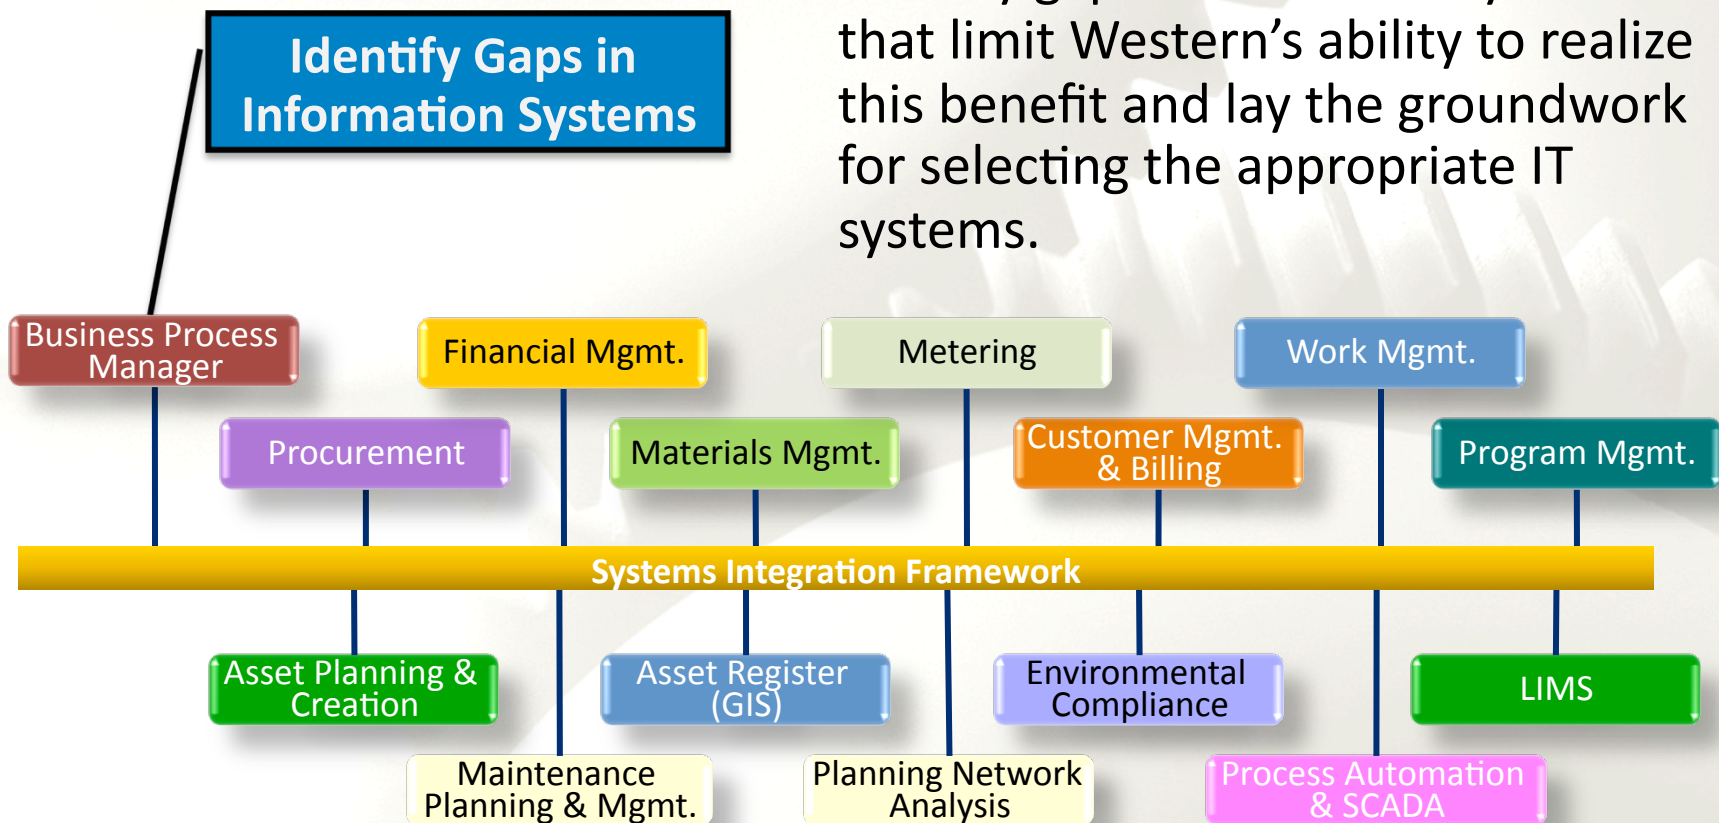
Identify Gaps in Information Systems

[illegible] that limit Western's ability to realize this benefit and lay the groundwork for selecting the appropriate IT systems.

Business Process Manager

Financial Mgmt.

Metering

Work Mgmt.

Procurement

Materials Mgmt.

Customer Mgmt. & Billing

Program Mgmt.

Systems Integration Framework

Asset Planning & Creation

Asset Register (GIS)

Environmental Compliance

LIMS

Maintenance Planning & Mgmt.

Planning Network Analysis

Process Automation & SCADA